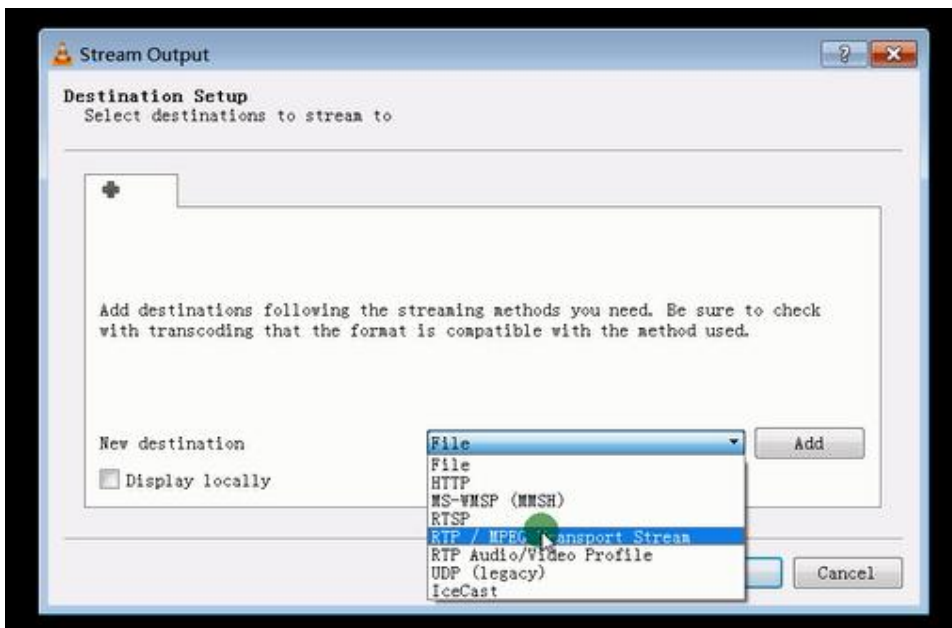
Stream Output

?

Destination Setup
Select destinations to stream to

Add destinations following the streaming methods you need. Be sure to check with transcoding that the format is compatible with the method used.

New destination

File

Add

Display locally

File
HTTP
MS-WMSP (MMSH)
RTSP
RTP / MPEG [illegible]ansport Stream
RTP Audio/Video Profile
UDP (legacy)
IceCast

Cancel